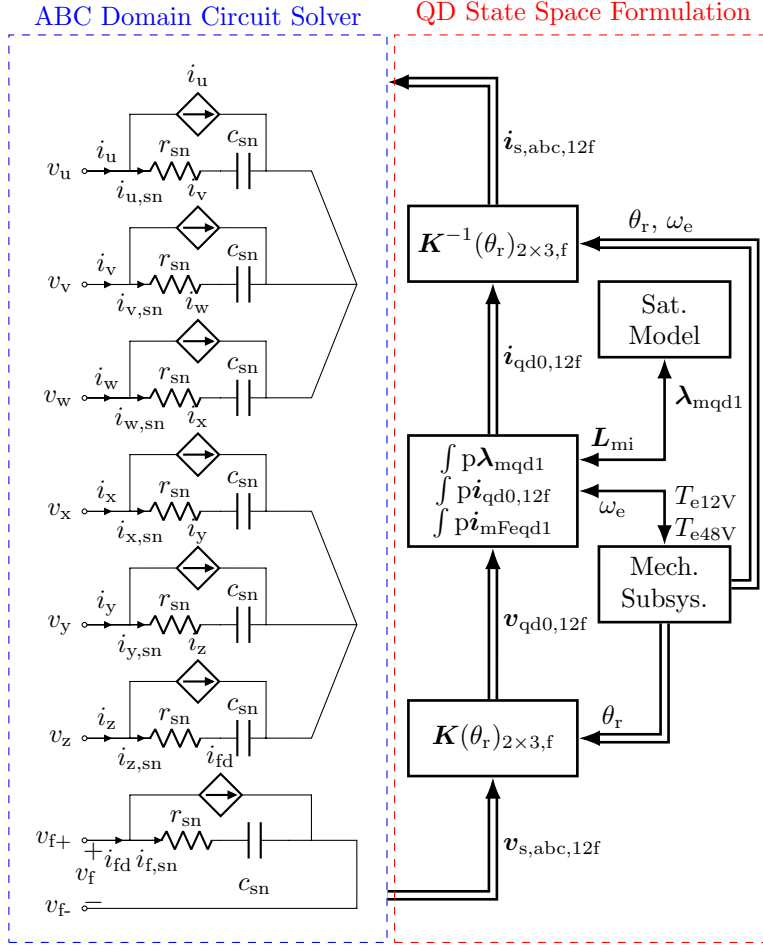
ABC Domain Circuit Solver

QD State Space Formulation

$i_{\mathrm{u}}$
$i_{\mathrm{u}}$
$r_{\mathrm{sn}}$
$c_{\mathrm{sn}}$
$v_{\mathrm{u}}$
$i_{\mathrm{u,sn}}$
$i_{\mathrm{v}}$

$i_{\mathrm{v}}$
$r_{\mathrm{sn}}$
$c_{\mathrm{sn}}$
$v_{\mathrm{v}}$
$i_{\mathrm{v,sn}}$
$i_{\mathrm{w}}$

$i_{\mathrm{w}}$
$r_{\mathrm{sn}}$
$c_{\mathrm{sn}}$
$v_{\mathrm{w}}$
$i_{\mathrm{w,sn}}$
$i_{\mathrm{x}}$

$i_{\mathrm{x}}$
$r_{\mathrm{sn}}$
$c_{\mathrm{sn}}$
$v_{\mathrm{x}}$
$i_{\mathrm{x,sn}}$
$i_{\mathrm{y}}$

$i_{\mathrm{y}}$
$r_{\mathrm{sn}}$
$c_{\mathrm{sn}}$
$v_{\mathrm{y}}$
$i_{\mathrm{y,sn}}$
$i_{\mathrm{z}}$

$i_{\mathrm{z}}$
$r_{\mathrm{sn}}$
$c_{\mathrm{sn}}$
$v_{\mathrm{z}}$
$i_{\mathrm{z,sn}}$
$i_{\mathrm{fd}}$

$r_{\mathrm{sn}}$
$v_{\mathrm{f+}}$
$+$
$i_{\mathrm{fd}}$
$i_{\mathrm{f,sn}}$
$v_{\mathrm{f}}$
$c_{\mathrm{sn}}$
$v_{\mathrm{f-}}$
$-$

$\boldsymbol{i}_{\mathrm{s,abc,12f}}$
$\theta_{\mathrm{r}}$, $\omega_{\mathrm{e}}$
$\boldsymbol{K}^{-1}(\theta_{\mathrm{r}})_{2\times3,\mathrm{f}}$
Sat. Model
$\boldsymbol{i}_{\mathrm{qd0,12f}}$
$\boldsymbol{\lambda}_{\mathrm{mqd1}}$
$\boldsymbol{L}_{\mathrm{mi}}$
$\int \mathrm{p}\boldsymbol{\lambda}_{\mathrm{mqd1}}$
$\int \mathrm{p}\boldsymbol{i}_{\mathrm{qd0,12f}}$
$\int \mathrm{p}\boldsymbol{i}_{\mathrm{mFeqd1}}$
$\omega_{\mathrm{e}}$
$T_{\mathrm{e12V}}$
$T_{\mathrm{e48V}}$
Mech. Subsys.
$\boldsymbol{v}_{\mathrm{qd0,12f}}$
$\theta_{\mathrm{r}}$
$\boldsymbol{K}(\theta_{\mathrm{r}})_{2\times3,\mathrm{f}}$
$\boldsymbol{v}_{\mathrm{s,abc,12f}}$